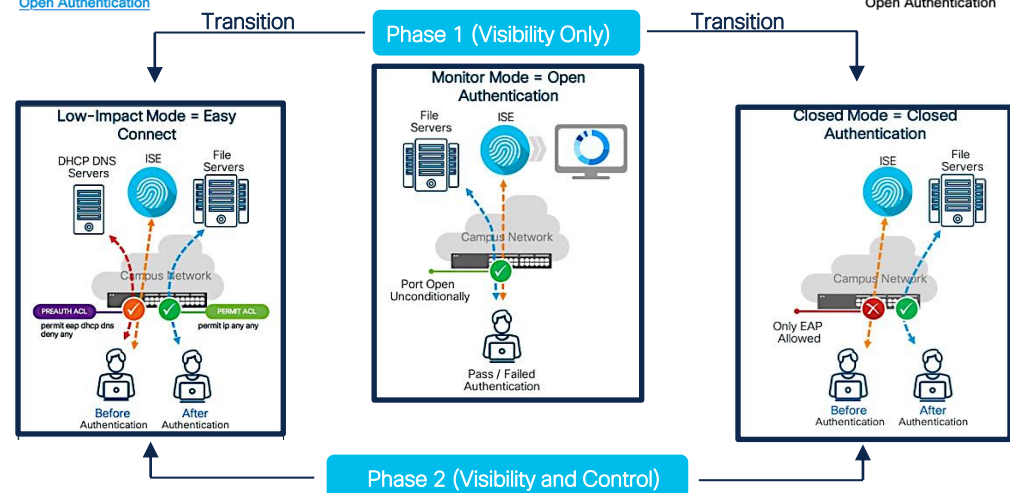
Open Authentication

Open Authentication

Transition

Phase 1 (Visibility Only)

Transition

Low-Impact Mode = Easy Connect

DHCP DNS Servers

ISE

File Servers

Campus Network

PREAUTH ACL

permit eap dhcp dns deny any

PERMIT ACL

permit ip any any

Before Authentication

After Authentication

Monitor Mode = Open Authentication

File Servers

ISE

Campus Network

Port Open Unconditionally

Pass / Failed Authentication

Closed Mode = Closed Authentication

ISE

File Servers

Campus Network

Only EAP Allowed

Before Authentication

After Authentication

Phase 2 (Visibility and Control)